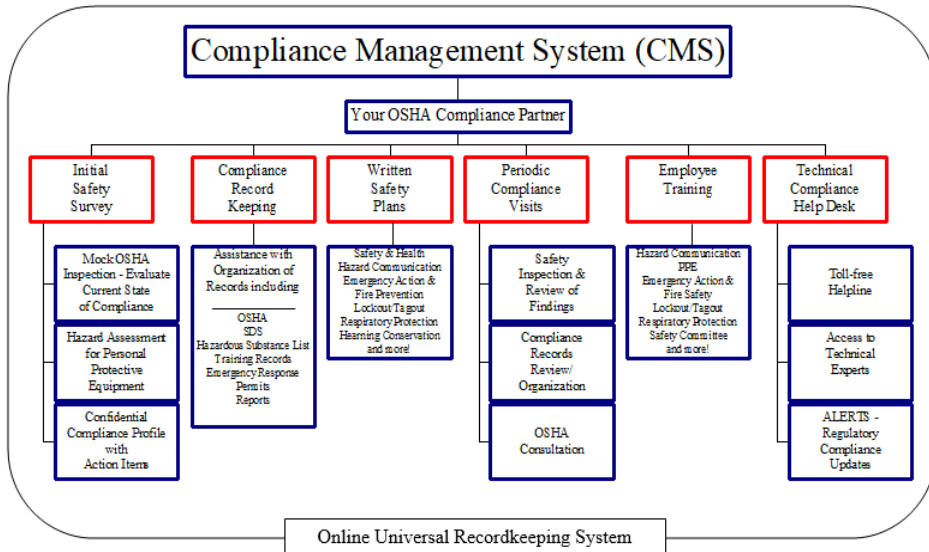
Compliance Management System (CMS)

Your OSHA Compliance Partner

Initial Safety Survey

Mock OSHA Inspection - Evaluate Current State of Compliance

Hazard Assessment for Personal Protective Equipment

Confidential Compliance Profile with Action Items

Compliance Record Keeping

Assistance with Organization of Records including

OSHA
SDS
Hazardous Substance List
Training Records
Emergency Response
Permits
Reports

Written Safety Plans

Safety & Health
Hazard Communication
Emergency Action & Fire Prevention
Lockout/Tagout
Respiratory Protection
Hearning Conservation
and more!

Periodic Compliance Visits

Safety Inspection & Review of Findings

Compliance Records Review/ Organization

OSHA Consultation

Employee Training

Hazard Communication
PPE
Emergency Action & Fire Safety
Lockout/Tagout
Respiratory Protection
Safety Committee
and more!

Technical Compliance Help Desk

Toll-free Helpline

Access to Technical Experts

ALERTS - Regulatory Compliance Updates

Online Universal Recordkeeping System